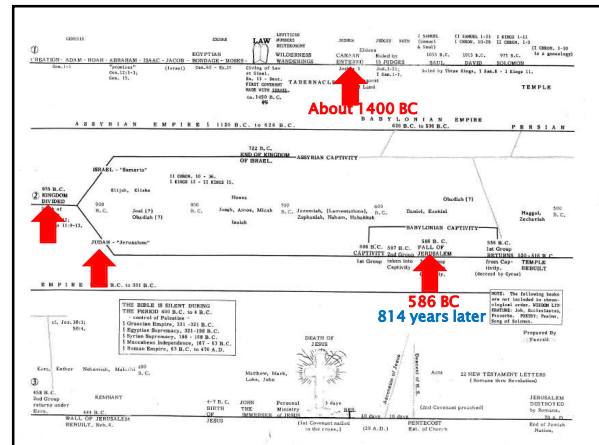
GENESIS

①

CREATION - ADAM - NOAH - ABRAHAM - ISAAC - JACOB - BONDAGE - MOSES -

Gen.1-11

"promises" Gen.12:1-3; Gen. 15.

(Israel)

EGYPTIAN

Gen.46 - Ex.20

LAW

LEVITICUS NUMBERS DEUTERONOMY

WILDERNESS WANDERINGS

Giving of Law at Sinai. Ex. 19 - Deut. FIRST COVENANT MADE WITH ISRAEL. ca.1450 B.C.

TABERNACLE

JOSHUA

CANAAN ENTERED

Joshua 1

Land

JUDGES RUTH

Elders

Ruled by 15 JUDGES

Jud.2:1; 1 Sam.1-7.

I SAMUEL (Samuel & Saul)

II SAMUEL 1-31

I CHRON. 10-29

SAUL DAVID SOLOMON

1015 B.C. 975 B.C.

I KINGS 1-11 II CHRON. 1-9

(I CHRON. 1-10 is a genealogy)

Ruled by Three Kings, 1 Sam.8 - 1 Kings 11.

TEMPLE

About 1400 BC

ASSYRIAN EMPIRE 1130 B.C. to 626 B.C.

BABYLONIAN EMPIRE 626 B.C. to 536 B.C.

PERSIAN

722 B.C. END OF KINGDOM OF ISRAEL.

ASSYRIAN CAPTIVITY

ISRAEL - "Samaria"

II CHRON. 10 - 36. I KINGS 12 - II KINGS 25.

Elijah, Elisha

Hosea

975 B.C. KINGDOM DIVIDED

②

900 B.C.

Joel (?) Obadiah (?)

800 B.C.

Jonah, Amos, Micah

Isaiah

700 B.C.

Jeremiah, (Lamentations), Zephaniah, Nahum, Habakkuk

600 B.C.

Daniel, Ezekiel

Obadiah (?)

Haggai, Zechariah

500 B.C.

JUDAH - "Jerusalem"

BABYLONIAN CAPTIVITY

606 B.C. CAPTIVITY 1st Group

597 B.C. 2nd Group taken into Captivity

586 B.C. FALL OF JERUSALEM

536 B.C. 1st Group RETURNS from Captivity (decreed by Cyrus)

520-516 B.C. TEMPLE REBUILT

586 BC

814 years later

EMPIRE B.C. to 331 B.C.

THE BIBLE IS SILENT DURING THE PERIOD 400 B.C. to 4 B.C. - control of Palestine -

| Grecian Empire, 331 - 321 B.C.
| Egyptian Supremacy, 321-198 B.C.
| Syrian Supremacy, 198 - 166 B.C.
| Maccabean Independence, 167 - 63 B.C.
| Roman Empire, 63 B.C. to 476 A.D.

NOTE: The following books are not included in chronological order. WISDOM LITERATURE: Job, Ecclesiastes, Proverbs. POETRY: Psalms, Song of Solomon.

Prepared By Parrish

Ezra, Esther Nehemiah, Malachi

400 B.C.

③

458 B.C. 2nd Group returns under Ezra.

444 B.C.

WALL OF JERUSALEM REBUILT, Neh.4.

REMNANT

4-7 B.C. BIRTH OF JESUS

JOHN THE IMMERSER

Matthew, Mark, Luke, John

Personal Ministry of Jesus

(1st Covenant nailed to the cross)

DEATH OF JESUS

3 days

Resurrection of Jesus

Ascension of Jesus

10 days

Descent of H.S.

(30 A.D.)

PENTECOST Est. of Church

Acts

22 NEW TESTAMENT LETTERS (Romans thru Revelation)

(2nd Covenant preached)

JERUSALEM DESTROYED by Romans, 70 A.D. End of Jewish Nation.